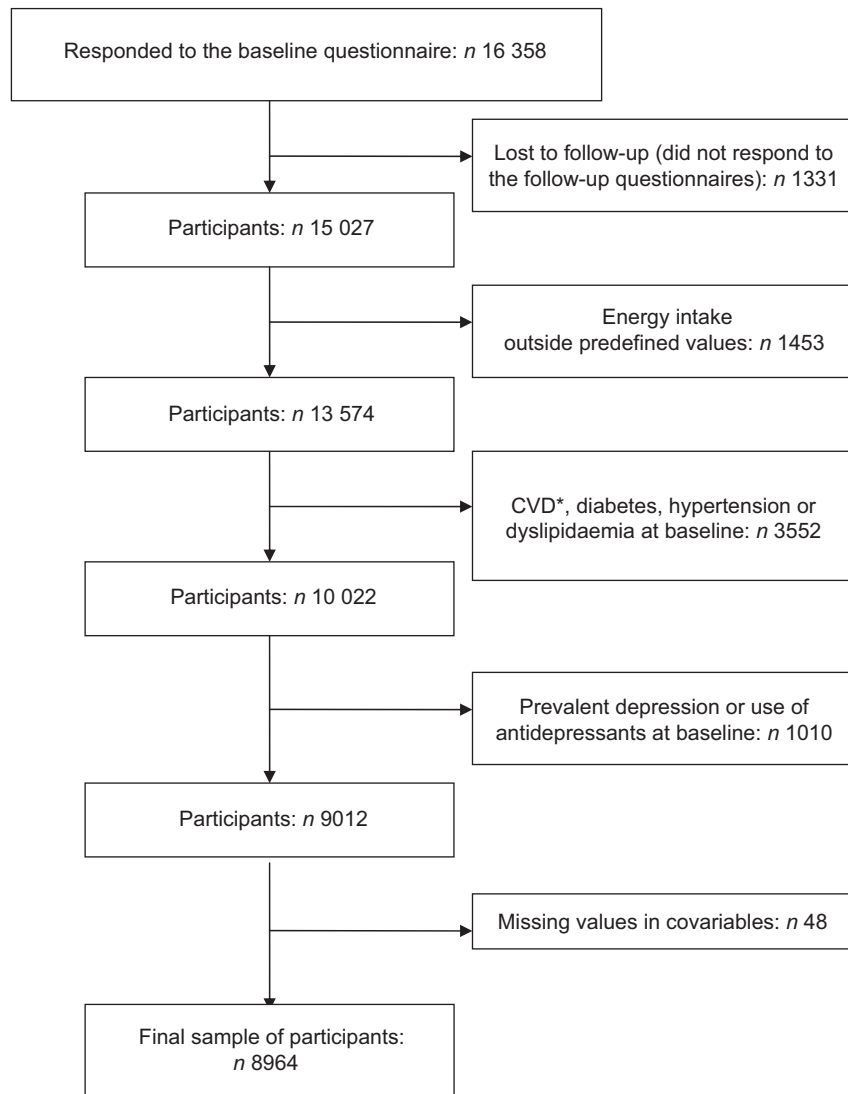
Responded to the baseline questionnaire: *n* 16 358

Lost to follow-up (did not respond to the follow-up questionnaires): *n* 1331

Participants: *n* 15 027

Energy intake outside predefined values: *n* 1453

Participants: *n* 13 574

CVD*, diabetes, hypertension or dyslipidaemia at baseline: *n* 3552

Participants: *n* 10 022

Prevalent depression or use of antidepressants at baseline: *n* 1010

Participants: *n* 9012

Missing values in covariables: *n* 48

Final sample of participants: *n* 8964